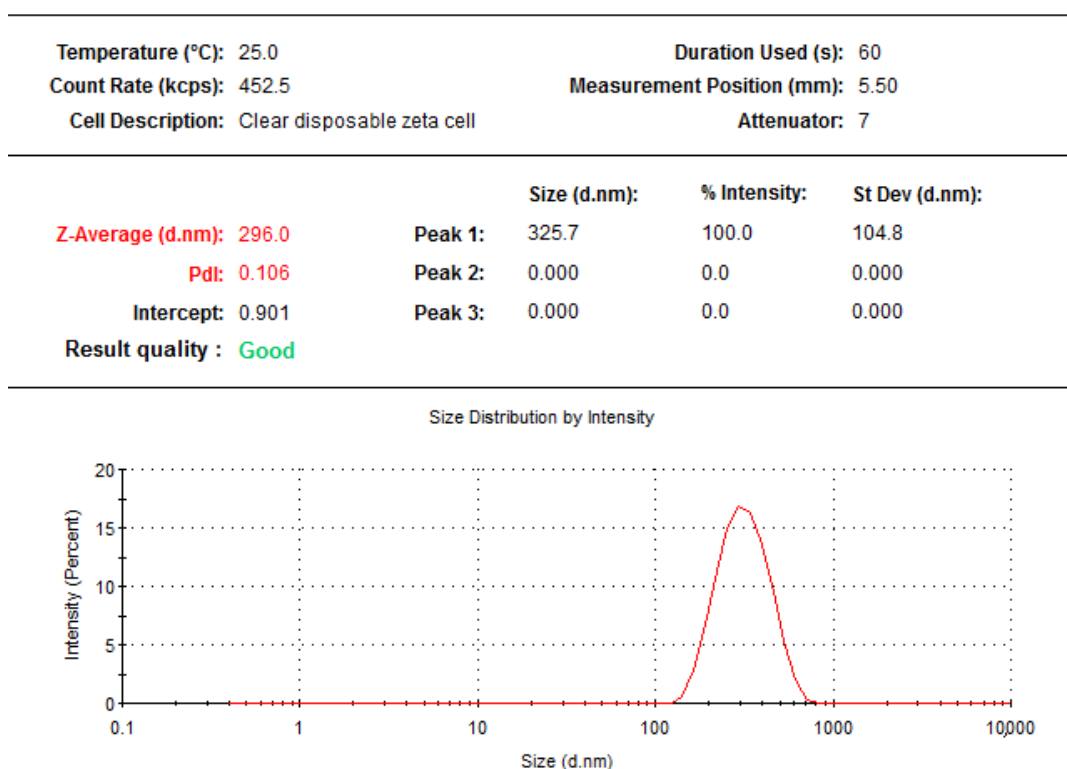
Temperature (°C): 25.0
Count Rate (kcps): 452.5
Cell Description: Clear disposable zeta cell

Duration Used (s): 60
Measurement Position (mm): 5.50
Attenuator: 7

| | | | Size (d.nm): | % Intensity: | St Dev (d.nm): |
|---|---|---|---|---|---|
| Z-Average (d.nm): 296.0 | | Peak 1: | 325.7 | 100.0 | 104.8 |
| PdI: 0.106 | | Peak 2: | 0.000 | 0.0 | 0.000 |
| Intercept: 0.901 | | Peak 3: | 0.000 | 0.0 | 0.000 |

Result quality : Good

Size Distribution by Intensity

Intensity (Percent)

20
15
10
5
0

0.1
1
10
100
1000
10000

Size (d.nm)